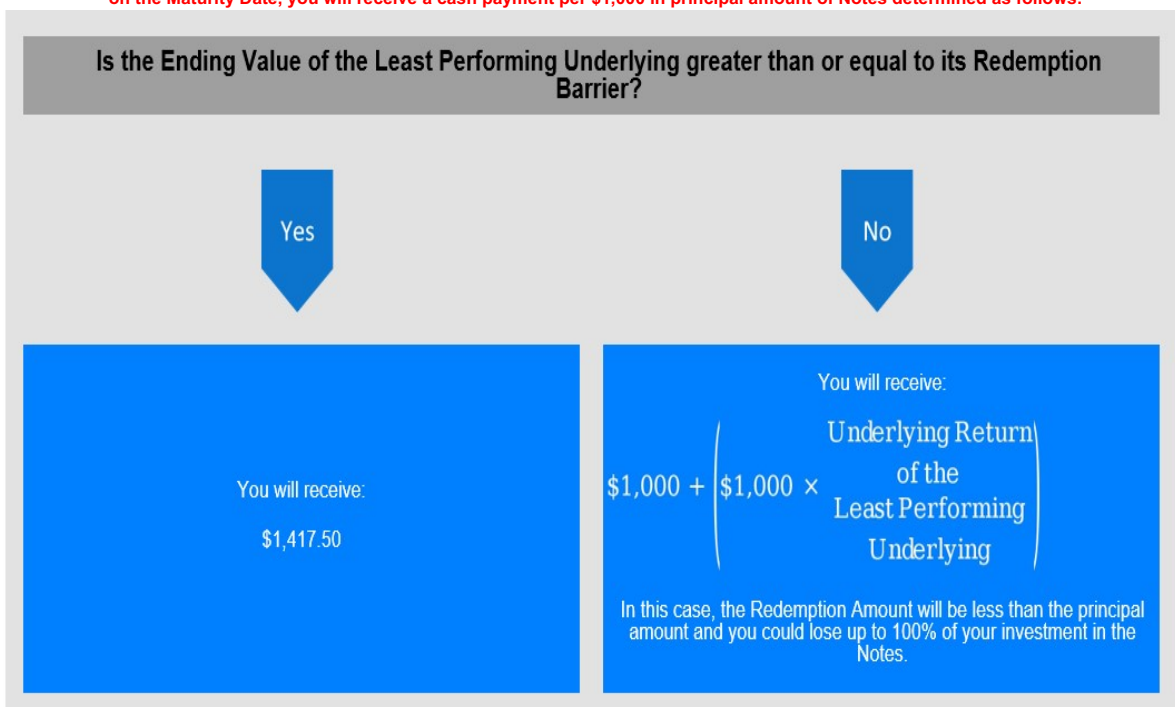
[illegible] the Maturity Date, you will receive a cash payment per $1,000 in principal amount of Notes determined as follows:

Is the Ending Value of the Least Performing Underlying greater than or equal to its Redemption Barrier?

Yes

No

You will receive:

$1,417.50

You will receive:

$\$1,000 + \left(\$1,000 \times \begin{array}{c}\text{Underlying Return} \\ \text{of the} \\ \text{Least Performing} \\ \text{Underlying}\end{array}\right)$

In this case, the Redemption Amount will be less than the principal amount and you could lose up to 100% of your investment in the Notes.